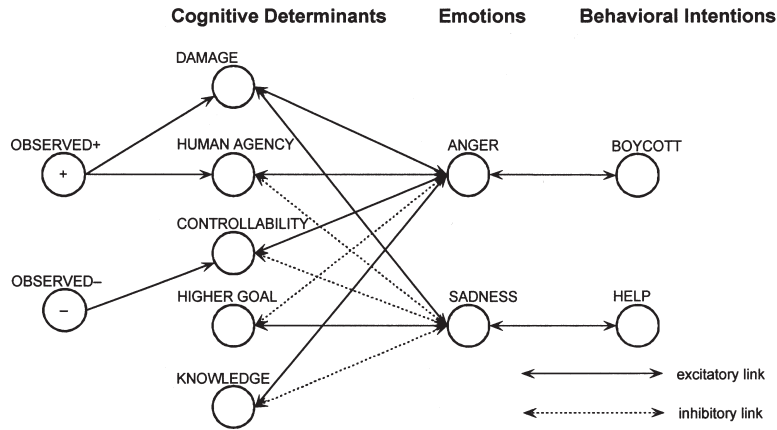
Cognitive Determinants

Emotions

Behavioral Intentions

DAMAGE

OBSERVED+

+

HUMAN AGENCY

ANGER

BOYCOTT

CONTROLLABILITY

OBSERVED–

–

HIGHER GOAL

SADNESS

HELP

KNOWLEDGE

excitatory link

inhibitory link